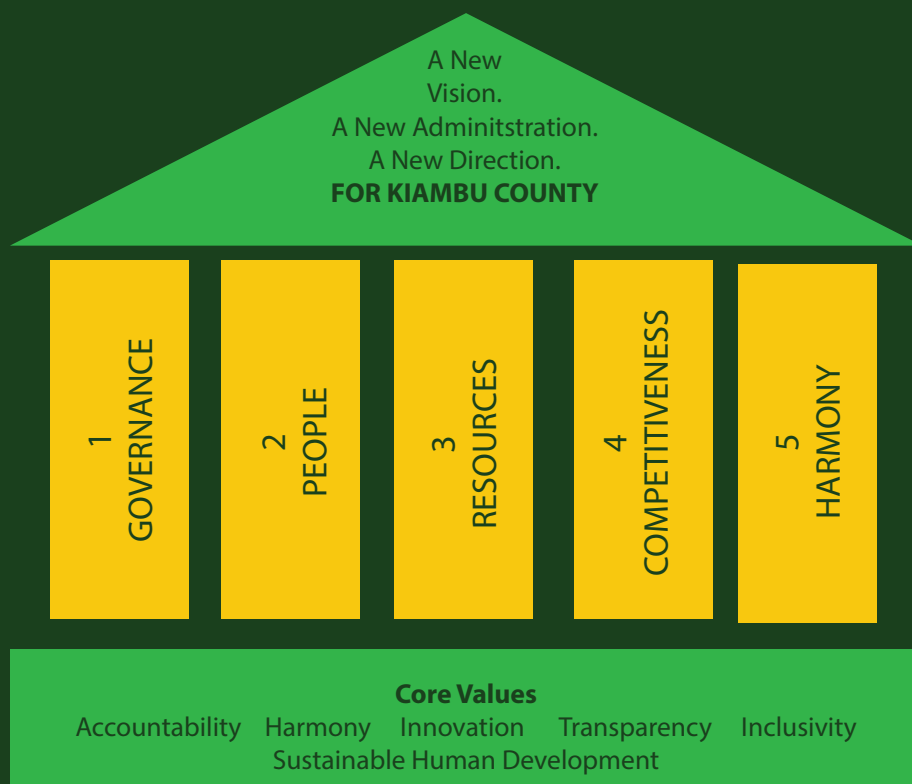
A New
Vision.
A New Adminitstration.
A New Direction.
**FOR KIAMBU COUNTY**

1
GOVERNANCE

2
PEOPLE

3
RESOURCES

4
COMPETITIVENESS

5
HARMONY

**Core Values**
Accountability Harmony Innovation Transparency Inclusivity
Sustainable Human Development